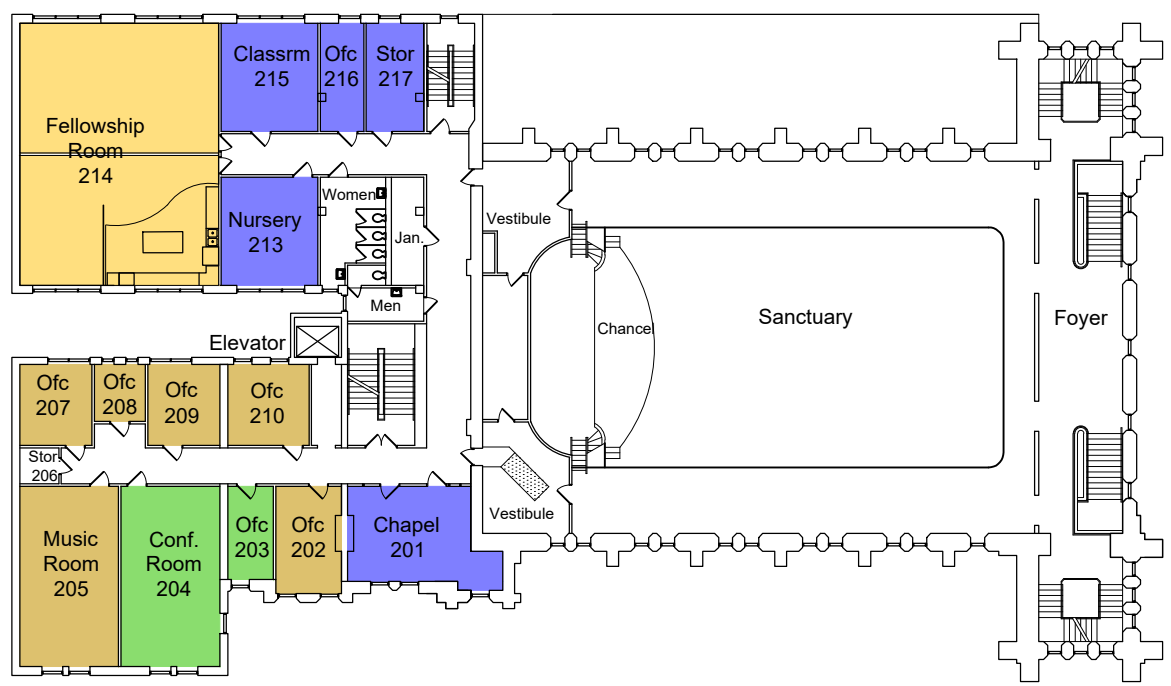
Fellowship Room 214

Classrm 215

Ofc 216

Stor 217

Nursery 213

Women

Jan.

Men

Vestibule

Sanctuary

Foyer

Chancel

Elevator

Ofc 207

Ofc 208

Ofc 209

Ofc 210

Stor 206

Music Room 205

Conf. Room 204

Ofc 203

Ofc 202

Chapel 201

Vestibule